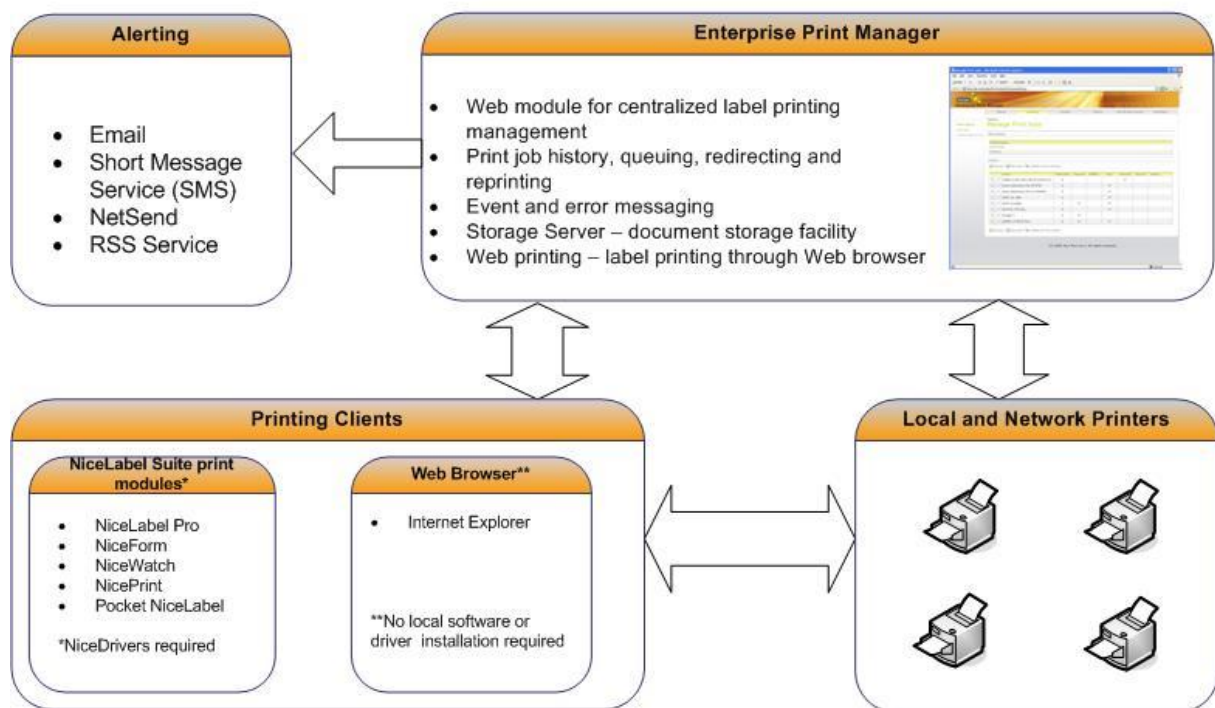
Alerting

- Email
- Short Message Service (SMS)
- NetSend
- RSS Service

Enterprise Print Manager

- Web module for centralized label printing management
- Print job history, queuing, redirecting and reprinting
- Event and error messaging
- Storage Server – document storage facility
- Web printing – label printing through Web browser

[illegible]

Printing Clients

NiceLabel Suite print modules*

- NiceLabel Pro
- NiceForm
- NiceWatch
- NicePrint
- Pocket NiceLabel

*NiceDrivers required

Web Browser**

- Internet Explorer

**No local software or driver installation required

Local and Network Printers